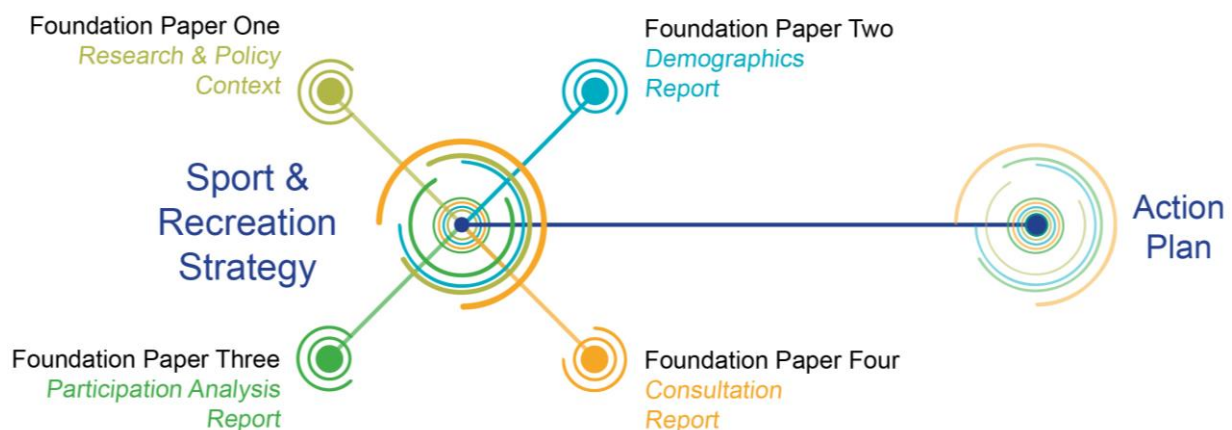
Foundation Paper One
Research & Policy Context

Foundation Paper Two
Demographics Report

Sport & Recreation Strategy

Action Plan

Foundation Paper Three
Participation Analysis Report

Foundation Paper Four
Consultation Report